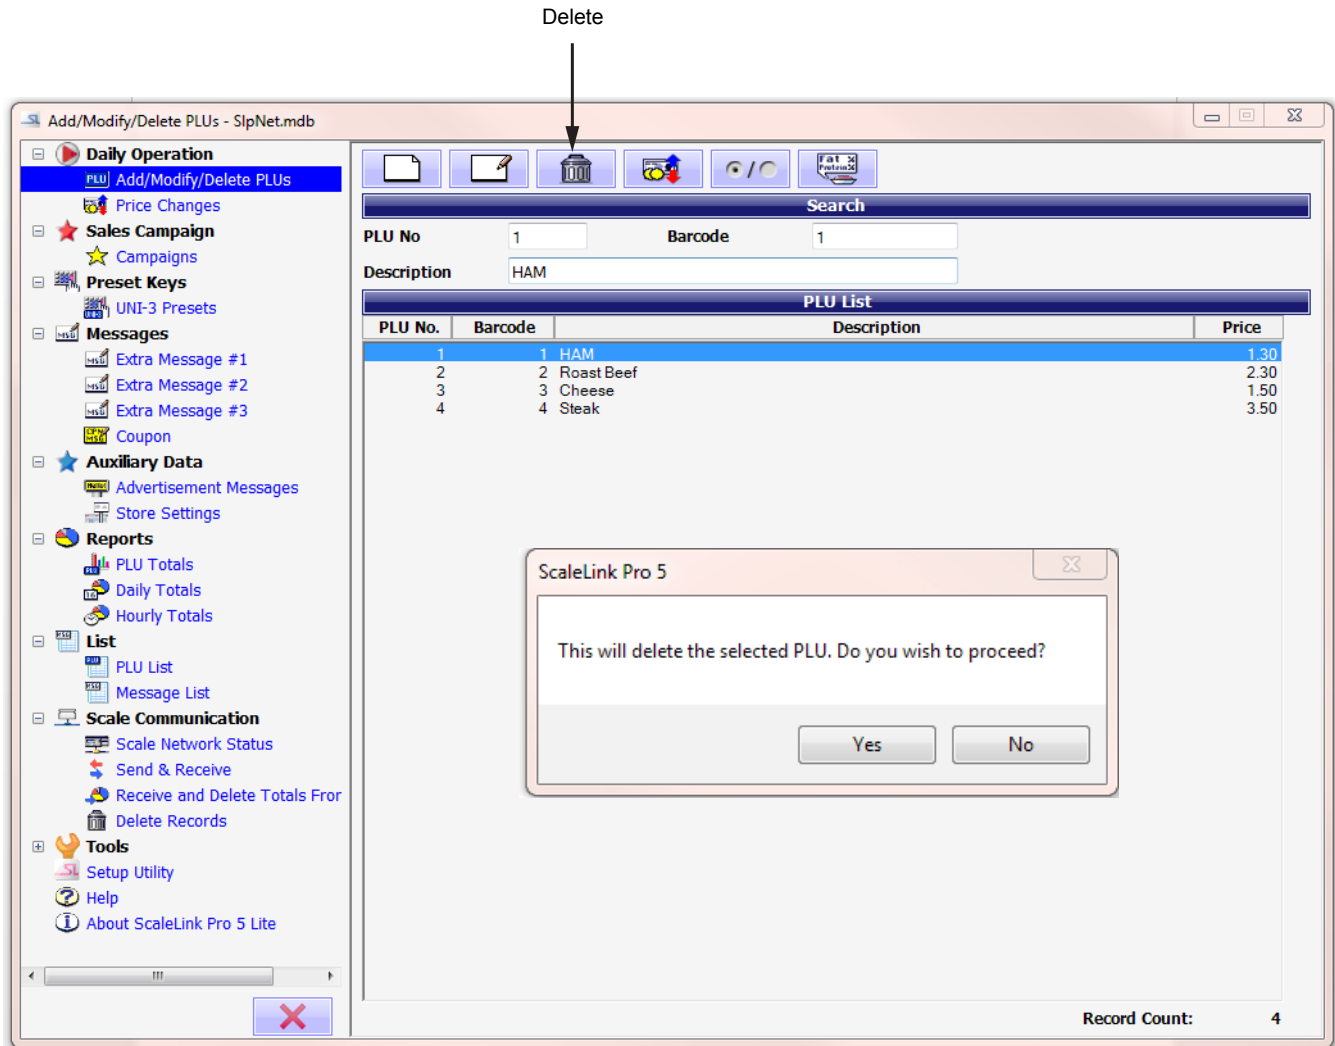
Delete

Add/Modify/Delete PLUs - SlpNet.mdb

Daily Operation
Add/Modify/Delete PLUs
Price Changes
Sales Campaign
Campaigns
Preset Keys
UNI-3 Presets
Messages
Extra Message #1
Extra Message #2
Extra Message #3
Coupon
Auxiliary Data
Advertisement Messages
Store Settings
Reports
PLU Totals
Daily Totals
Hourly Totals
List
PLU List
Message List
Scale Communication
Scale Network Status
Send & Receive
Receive and Delete Totals Fror
Delete Records
Tools
Setup Utility
Help
About ScaleLink Pro 5 Lite

Search
PLU No 1 Barcode 1
Description HAM

PLU List

| PLU No. | Barcode | Description | Price |
|---|---|---|---|
| 1 | 1 | HAM | 1.30 |
| 2 | 2 | Roast Beef | 2.30 |
| 3 | 3 | Cheese | 1.50 |
| 4 | 4 | Steak | 3.50 |

ScaleLink Pro 5
This will delete the selected PLU. Do you wish to proceed?
Yes No

Record Count: 4